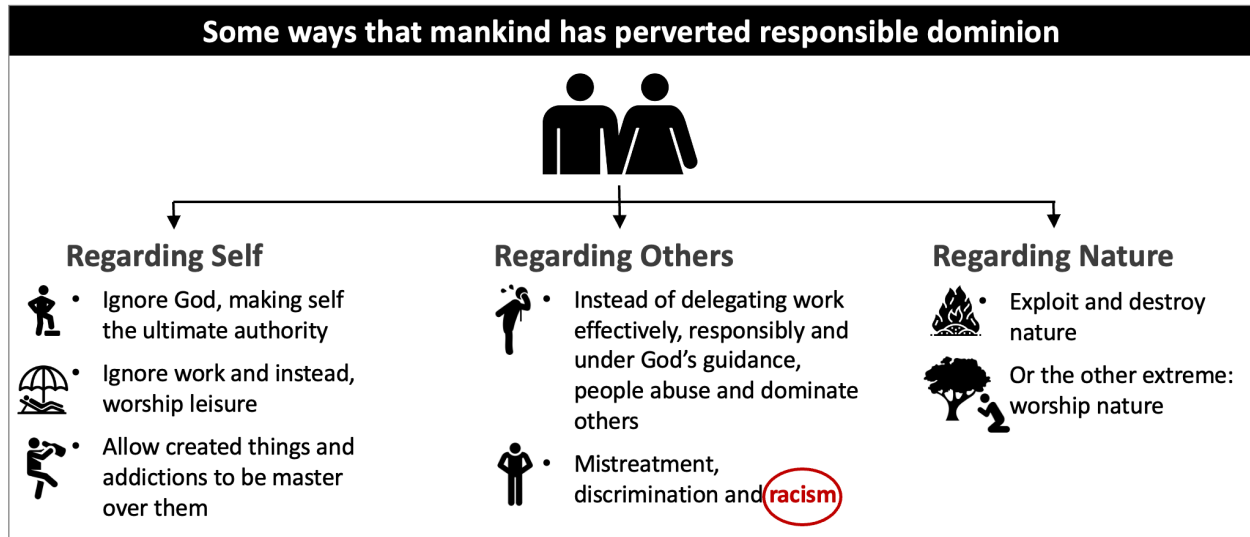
Some ways that mankind has perverted responsible dominion

Regarding Self

- Ignore God, making self the ultimate authority
- Ignore work and instead, worship leisure
- Allow created things and addictions to be master over them

Regarding Others

- Instead of delegating work effectively, responsibly and under God's guidance, people abuse and dominate others
- Mistreatment, discrimination and racism

Regarding Nature

- Exploit and destroy nature
- Or the other extreme: worship nature